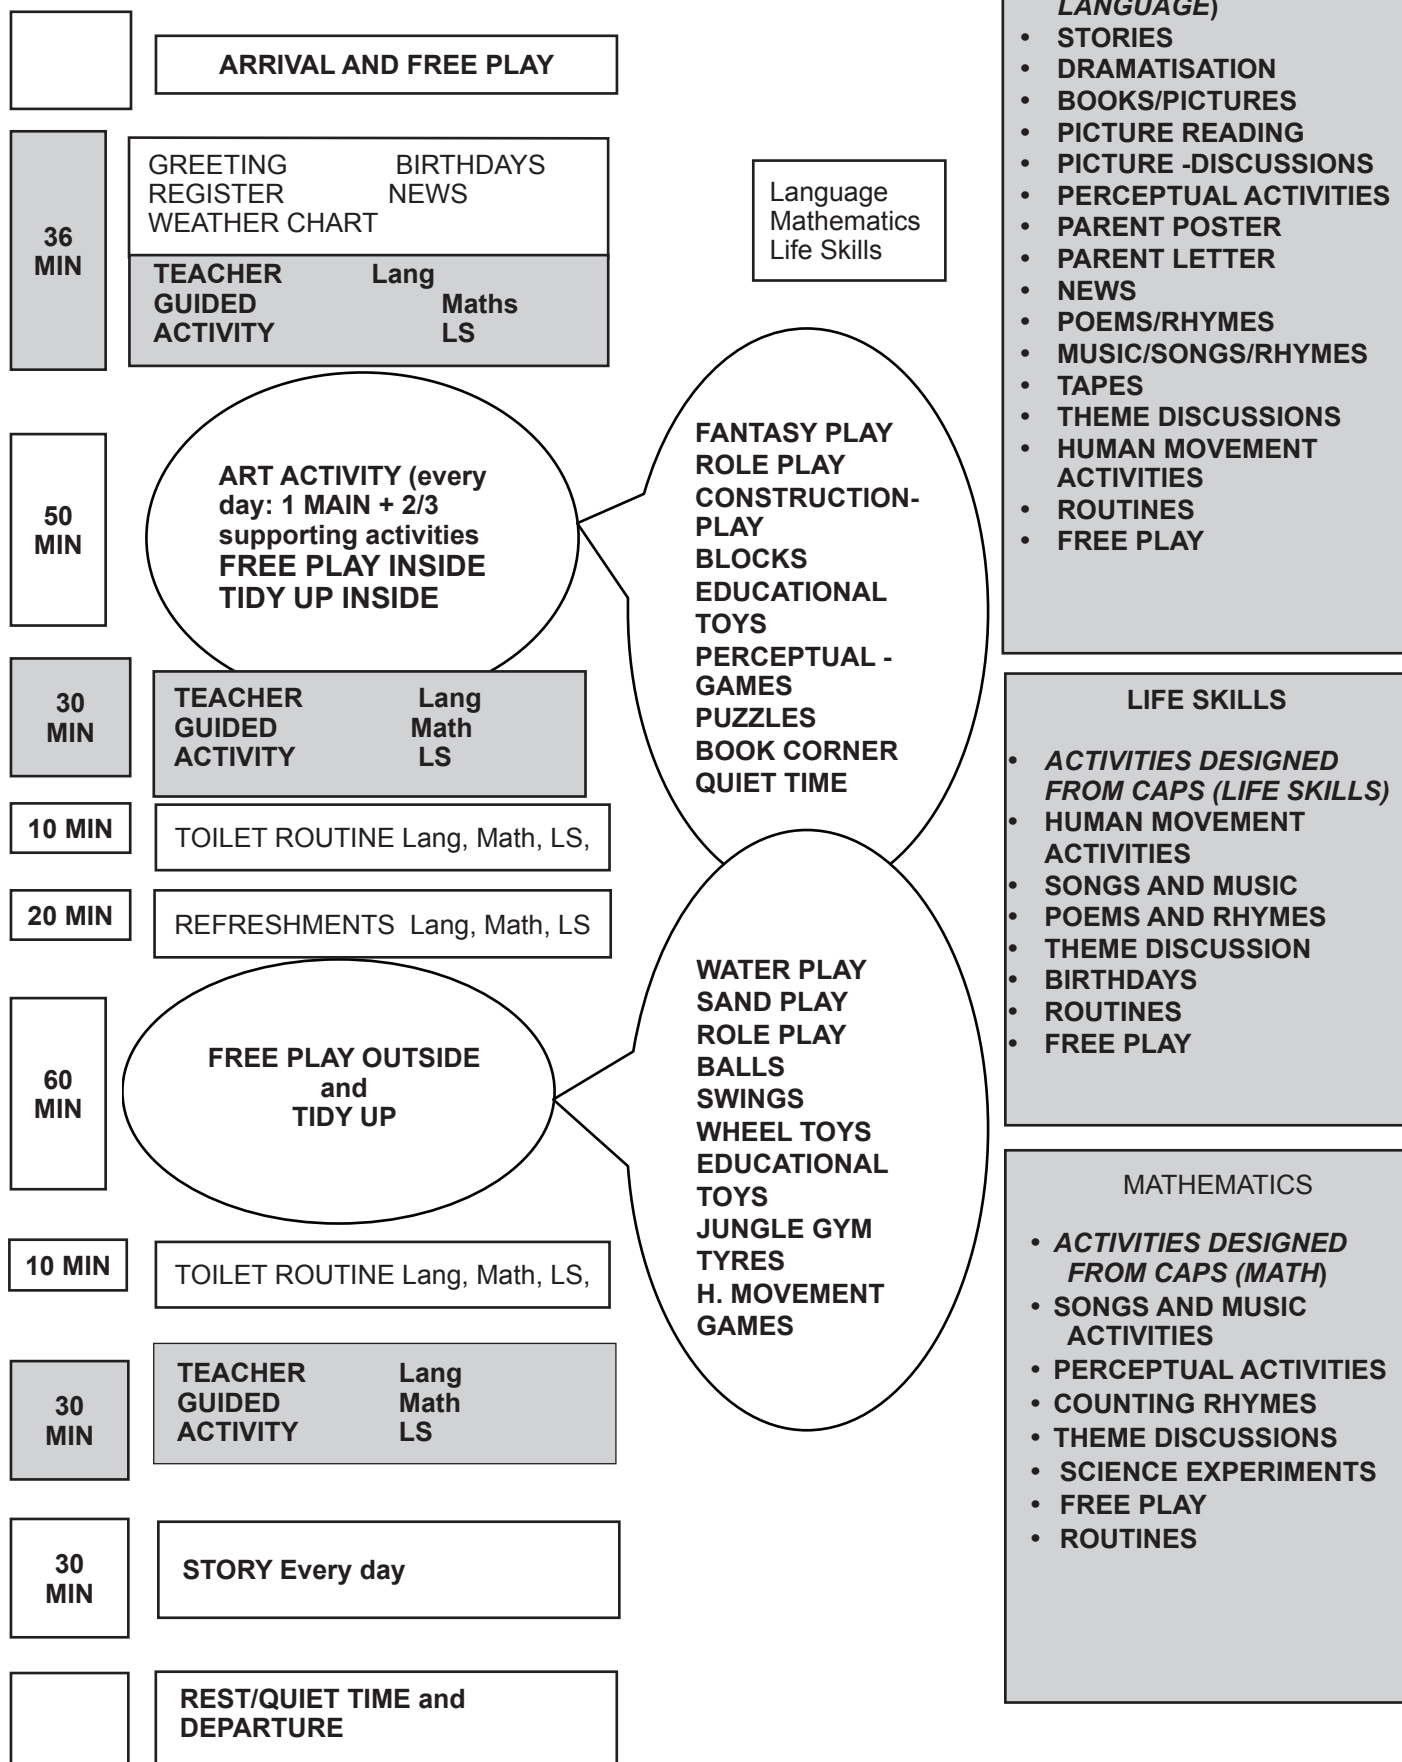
ARRIVAL AND FREE PLAY

36 MIN

GREETING BIRTHDAYS
REGISTER NEWS
WEATHER CHART

TEACHER GUIDED ACTIVITY Lang Maths LS

Language
Mathematics
Life Skills

50 MIN

ART ACTIVITY (every day: 1 MAIN + 2/3 supporting activities
FREE PLAY INSIDE
TIDY UP INSIDE

FANTASY PLAY
ROLE PLAY
CONSTRUCTION-PLAY
BLOCKS
EDUCATIONAL TOYS
PERCEPTUAL - GAMES
PUZZLES
BOOK CORNER
QUIET TIME

30 MIN

TEACHER GUIDED ACTIVITY Lang Math LS

10 MIN

TOILET ROUTINE Lang, Math, LS,

20 MIN

REFRESHMENTS Lang, Math, LS

60 MIN

FREE PLAY OUTSIDE and TIDY UP

WATER PLAY
SAND PLAY
ROLE PLAY
BALLS
SWINGS
WHEEL TOYS
EDUCATIONAL TOYS
JUNGLE GYM
TYRES
H. MOVEMENT GAMES

10 MIN

TOILET ROUTINE Lang, Math, LS,

30 MIN

TEACHER GUIDED ACTIVITY Lang Math LS

30 MIN

STORY Every day

REST/QUIET TIME and DEPARTURE

*LANGUAGE*)
• STORIES
• DRAMATISATION
• BOOKS/PICTURES
• PICTURE READING
• PICTURE -DISCUSSIONS
• PERCEPTUAL ACTIVITIES
• PARENT POSTER
• PARENT LETTER
• NEWS
• POEMS/RHYMES
• MUSIC/SONGS/RHYMES
• TAPES
• THEME DISCUSSIONS
• HUMAN MOVEMENT ACTIVITIES
• ROUTINES
• FREE PLAY

LIFE SKILLS

• *ACTIVITIES DESIGNED FROM CAPS (LIFE SKILLS)*
• HUMAN MOVEMENT ACTIVITIES
• SONGS AND MUSIC
• POEMS AND RHYMES
• THEME DISCUSSION
• BIRTHDAYS
• ROUTINES
• FREE PLAY

MATHEMATICS

• *ACTIVITIES DESIGNED FROM CAPS (MATH*)
• SONGS AND MUSIC ACTIVITIES
• PERCEPTUAL ACTIVITIES
• COUNTING RHYMES
• THEME DISCUSSIONS
• SCIENCE EXPERIMENTS
• FREE PLAY
• ROUTINES